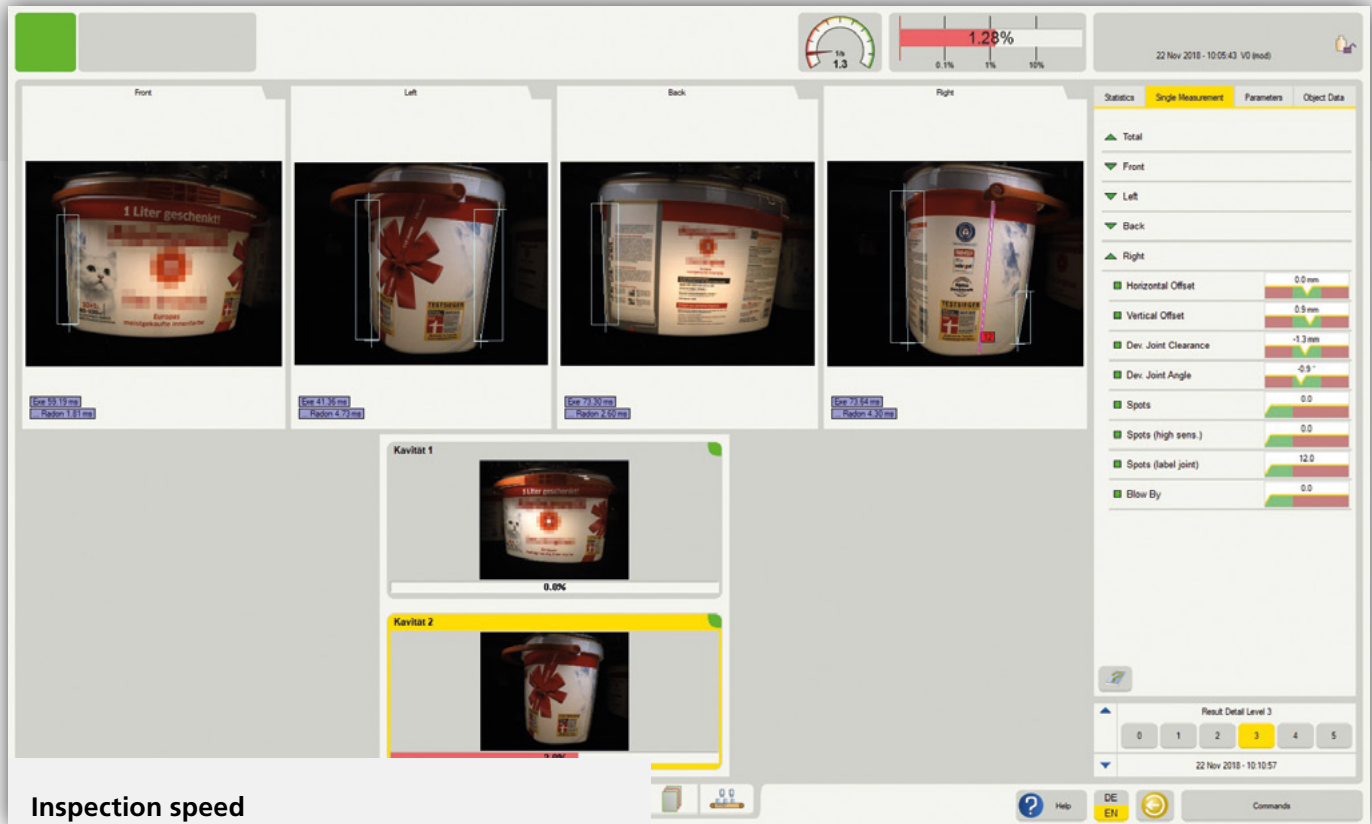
1/s
1.3

1.28%
0.1% 1% 10%

22 Nov 2018 - 10:05:43 V0 (mod)

Front

1 Liter geschenkt!

Europas meistgekaufte Innenfarbe

Exe 59.19 ms
Radon 1.81 ms

Left

TESTSIEGER

Exe 41.36 ms
Radon 4.73 ms

Back

Exe 73.30 ms
Radon 2.60 ms

Right

Exe 73.64 ms
Radon 4.30 ms

Statistics | Single Measurement | Parameters | Object Data

Total
Front
Left
Back
Right
Horizontal Offset 0.0 mm
Vertical Offset 0.9 mm
Dev. Joint Clearance -1.3 mm
Dev. Joint Angle -0.9 °
Spots 0.0
Spots (high sens.) 0.0
Spots (label joint) 12.0
Blow By 0.0

Kavität 1

1 Liter geschenkt!

0.0%

Kavität 2

2.0%

Result Detail Level 3
0 1 2 3 4 5
22 Nov 2018 - 10:10:57

Inspection speed

Help
DE
EN
Commands